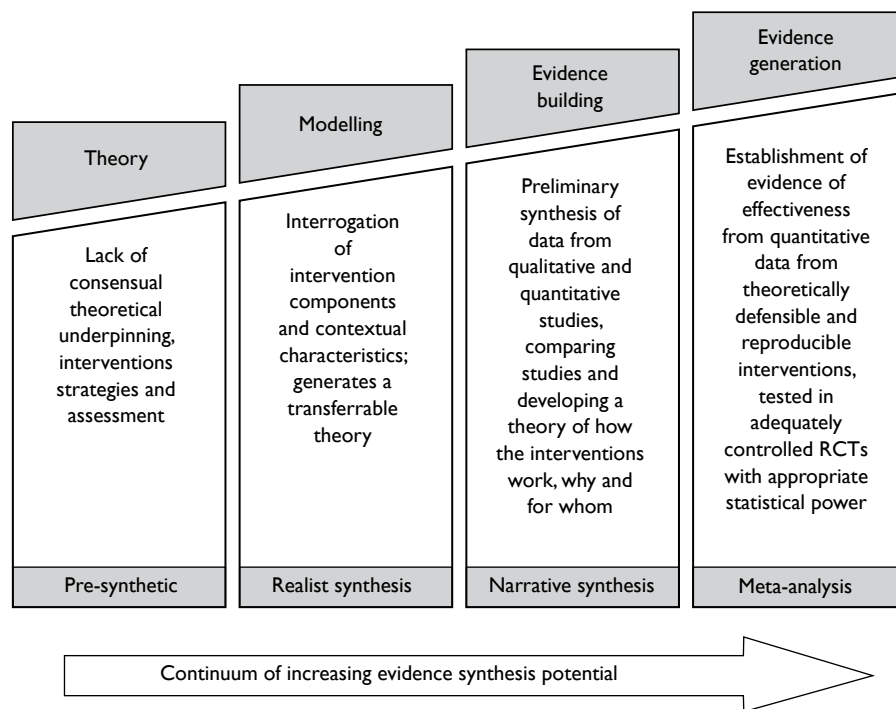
Theory

Lack of consensual theoretical underpinning, interventions strategies and assessment

Pre-synthetic

Modelling

Interrogation of intervention components and contextual characteristics; generates a transferrable theory

Realist synthesis

Evidence building

Preliminary synthesis of data from qualitative and quantitative studies, comparing studies and developing a theory of how the interventions work, why and for whom

Narrative synthesis

Evidence generation

Establishment of evidence of effectiveness from quantitative data from theoretically defensible and reproducible interventions, tested in adequately controlled RCTs with appropriate statistical power

Meta-analysis

Continuum of increasing evidence synthesis potential